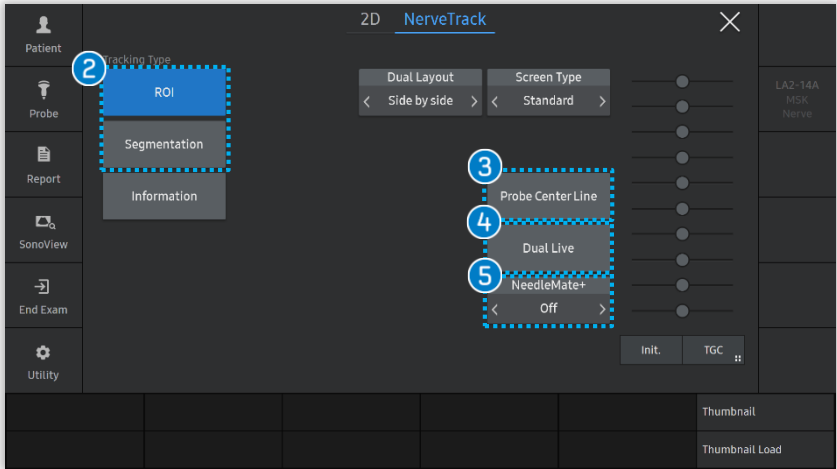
Patient

Probe

Report

SonoView

End Exam

Utility

2D NerveTrack

Tracking Type

2

ROI

Segmentation

Information

Dual Layout
‹ Side by side ›

Screen Type
‹ Standard ›

LA2-14A
MSK
Nerve

3

Probe Center Line

4

Dual Live

5

NeedleMate+
‹ Off ›

Init.

TGC

Thumbnail

Thumbnail Load